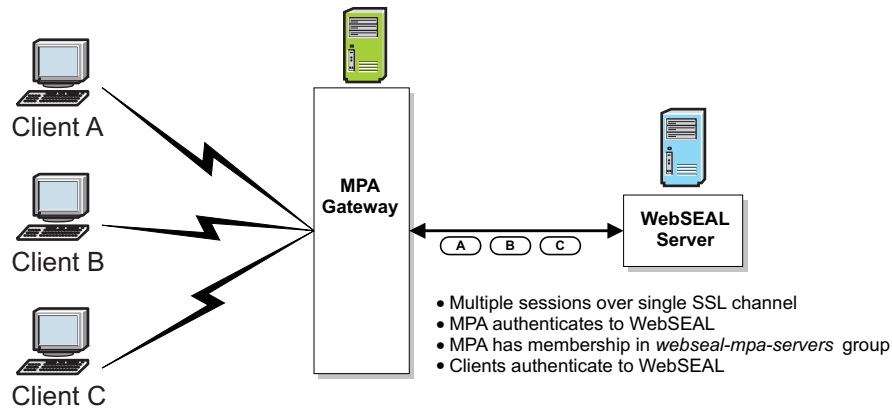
Client A

Client B

Client C

MPA Gateway

A B C

WebSEAL Server

• Multiple sessions over single SSL channel
• MPA authenticates to WebSEAL
• MPA has membership in *webseal-mpa-servers* group
• Clients authenticate to WebSEAL